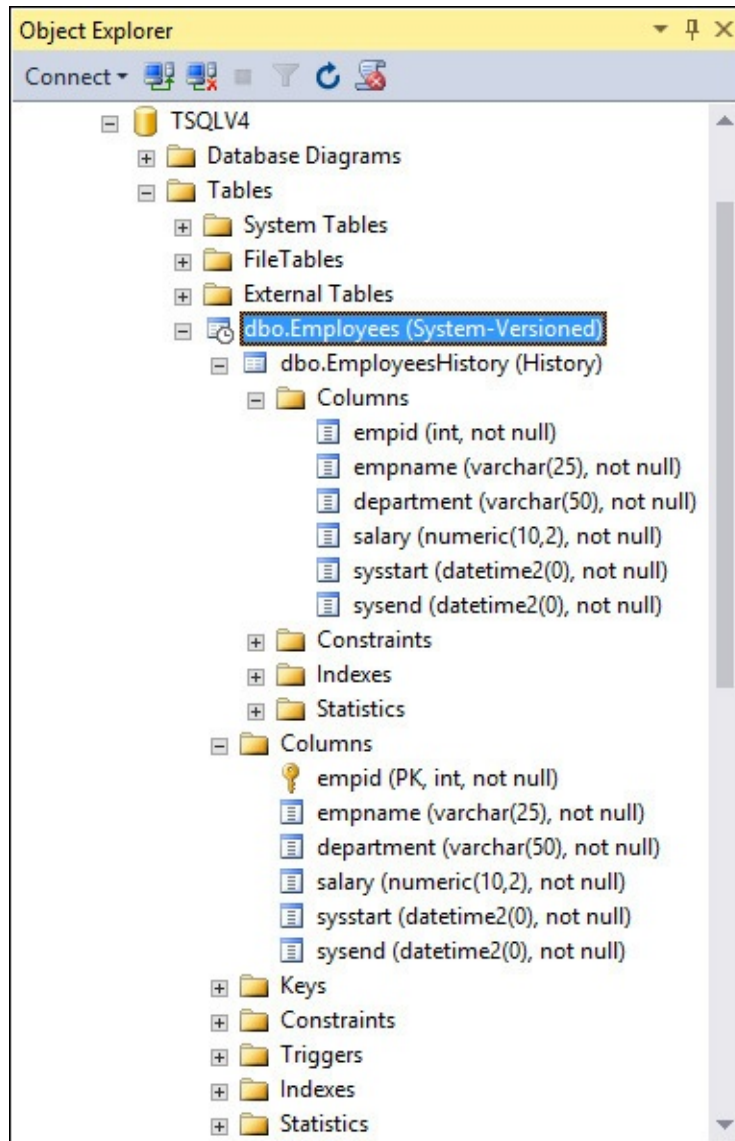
Object Explorer

Connect

TSQLV4
Database Diagrams
Tables
System Tables
FileTables
External Tables
dbo.Employees (System-Versioned)
dbo.EmployeesHistory (History)
Columns
empid (int, not null)
empname (varchar(25), not null)
department (varchar(50), not null)
salary (numeric(10,2), not null)
sysstart (datetime2(0), not null)
sysend (datetime2(0), not null)
Constraints
Indexes
Statistics
Columns
empid (PK, int, not null)
empname (varchar(25), not null)
department (varchar(50), not null)
salary (numeric(10,2), not null)
sysstart (datetime2(0), not null)
sysend (datetime2(0), not null)
Keys
Constraints
Triggers
Indexes
Statistics